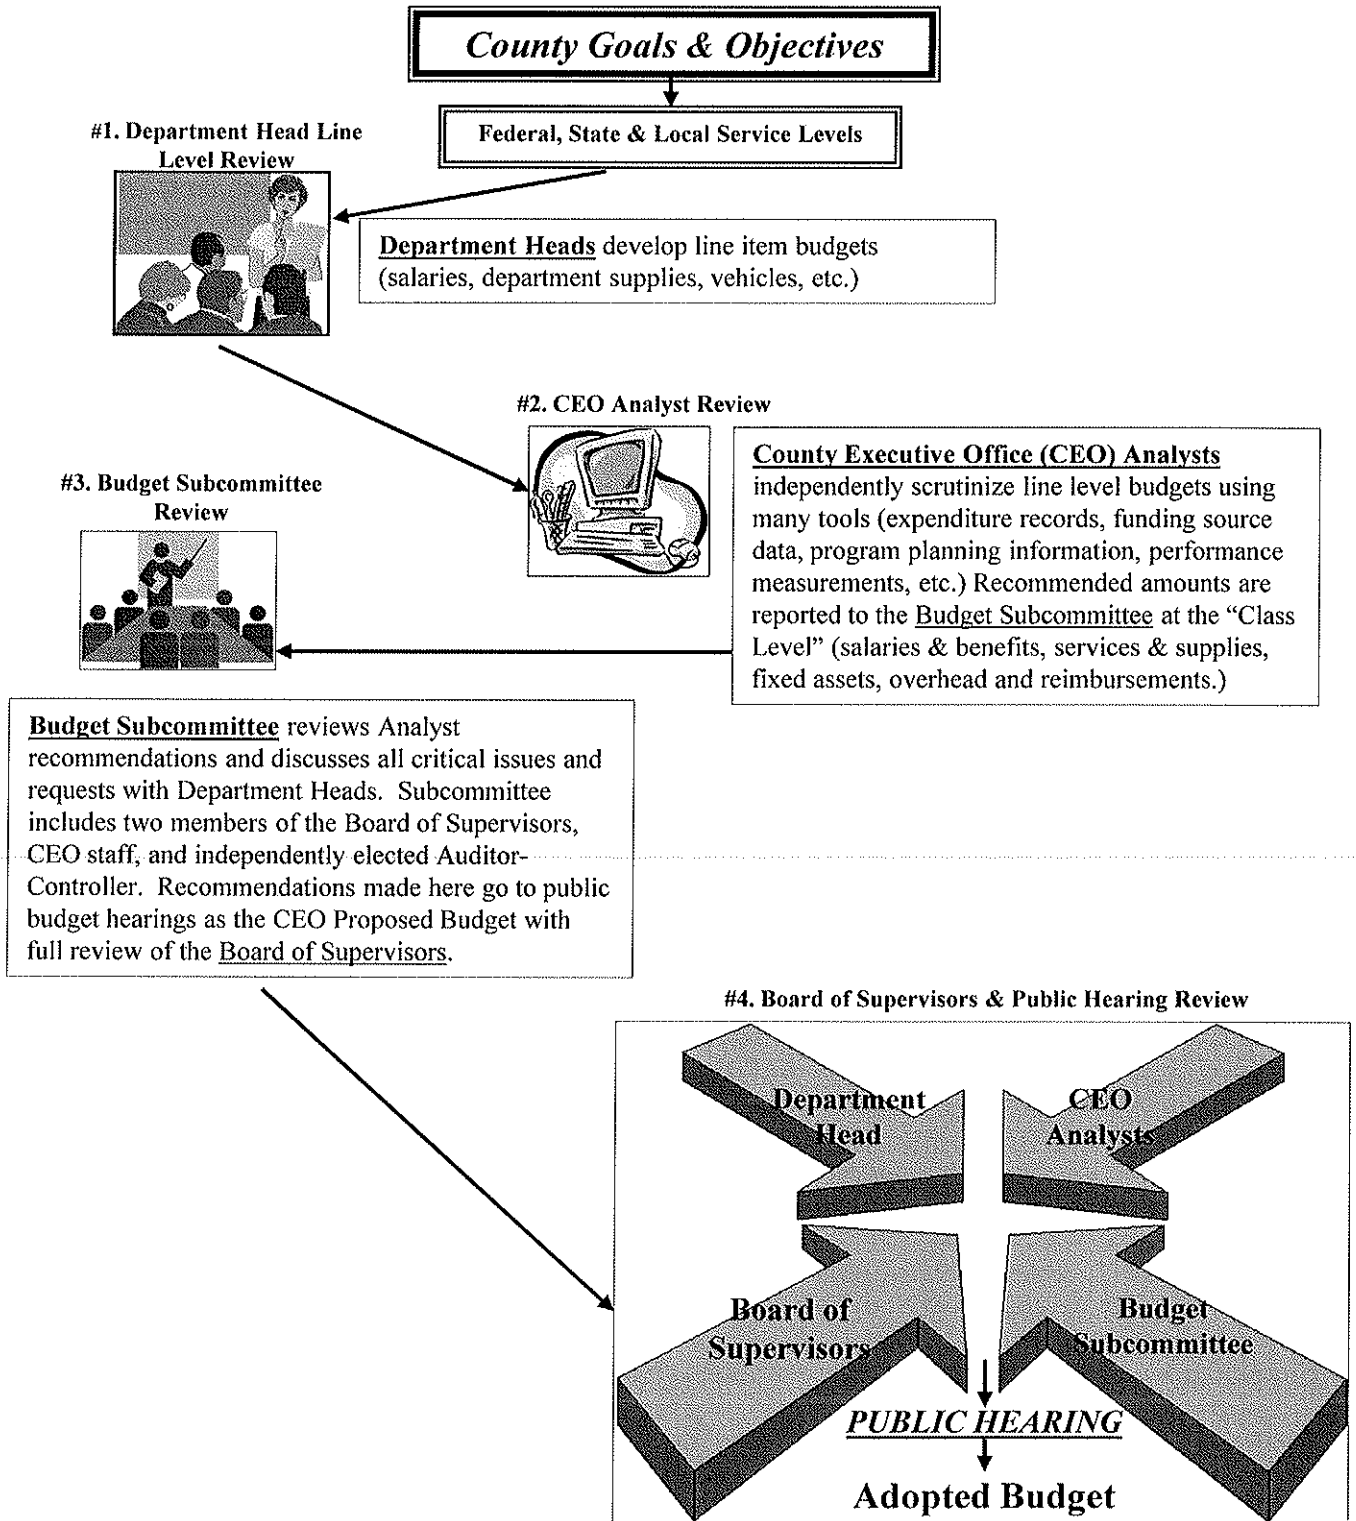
County Goals & Objectives

Federal, State & Local Service Levels

#1. Department Head Line Level Review

Department Heads develop line item budgets (salaries, department supplies, vehicles, etc.)

#2. CEO Analyst Review

County Executive Office (CEO) Analysts independently scrutinize line level budgets using many tools (expenditure records, funding source data, program planning information, performance measurements, etc.) Recommended amounts are reported to the Budget Subcommittee at the "Class Level" (salaries & benefits, services & supplies, fixed assets, overhead and reimbursements.)

#3. Budget Subcommittee Review

Budget Subcommittee reviews Analyst recommendations and discusses all critical issues and requests with Department Heads. Subcommittee includes two members of the Board of Supervisors, CEO staff, and independently elected Auditor-Controller. Recommendations made here go to public budget hearings as the CEO Proposed Budget with full review of the Board of Supervisors.

#4. Board of Supervisors & Public Hearing Review

Department Head

CEO Analysts

Board of Supervisors

Budget Subcommittee

PUBLIC HEARING

Adopted Budget